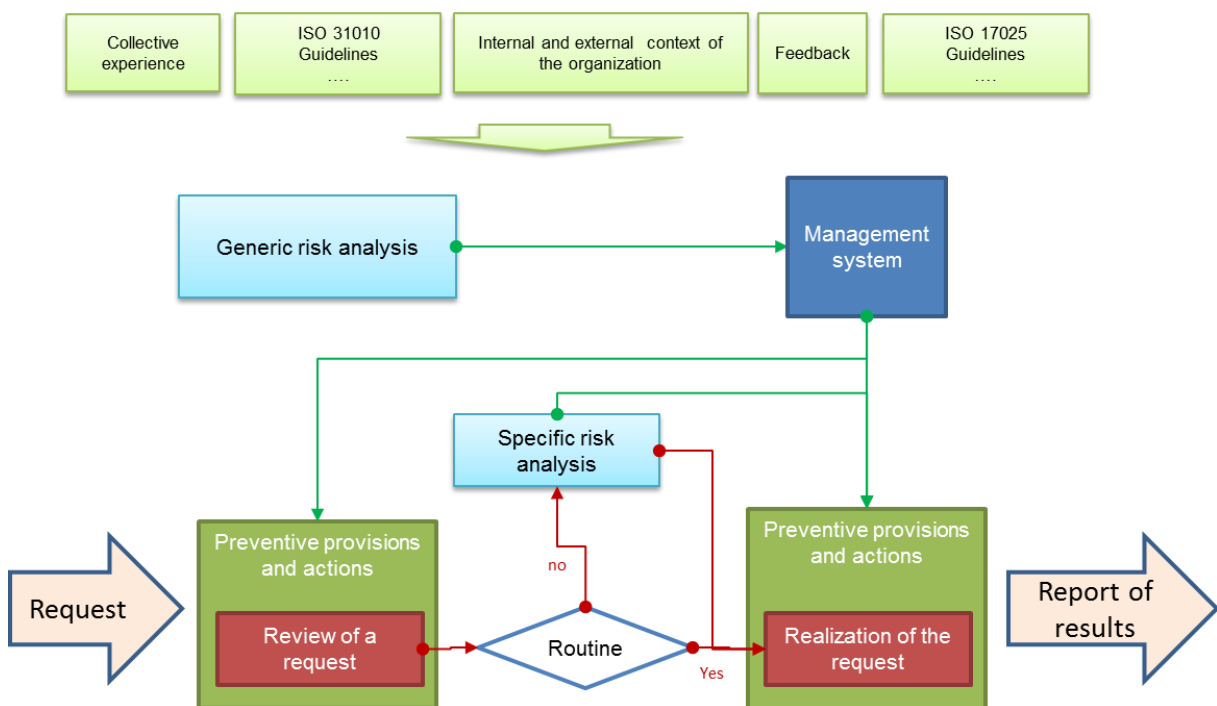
Collective experience

ISO 31010 Guidelines
....

Internal and external context of the organization

Feedback

ISO 17025 Guidelines
....

Generic risk analysis

Management system

Specific risk analysis

Preventive provisions and actions

Review of a request

Routine

no

Yes

Preventive provisions and actions

Realization of the request

Request

Report of results